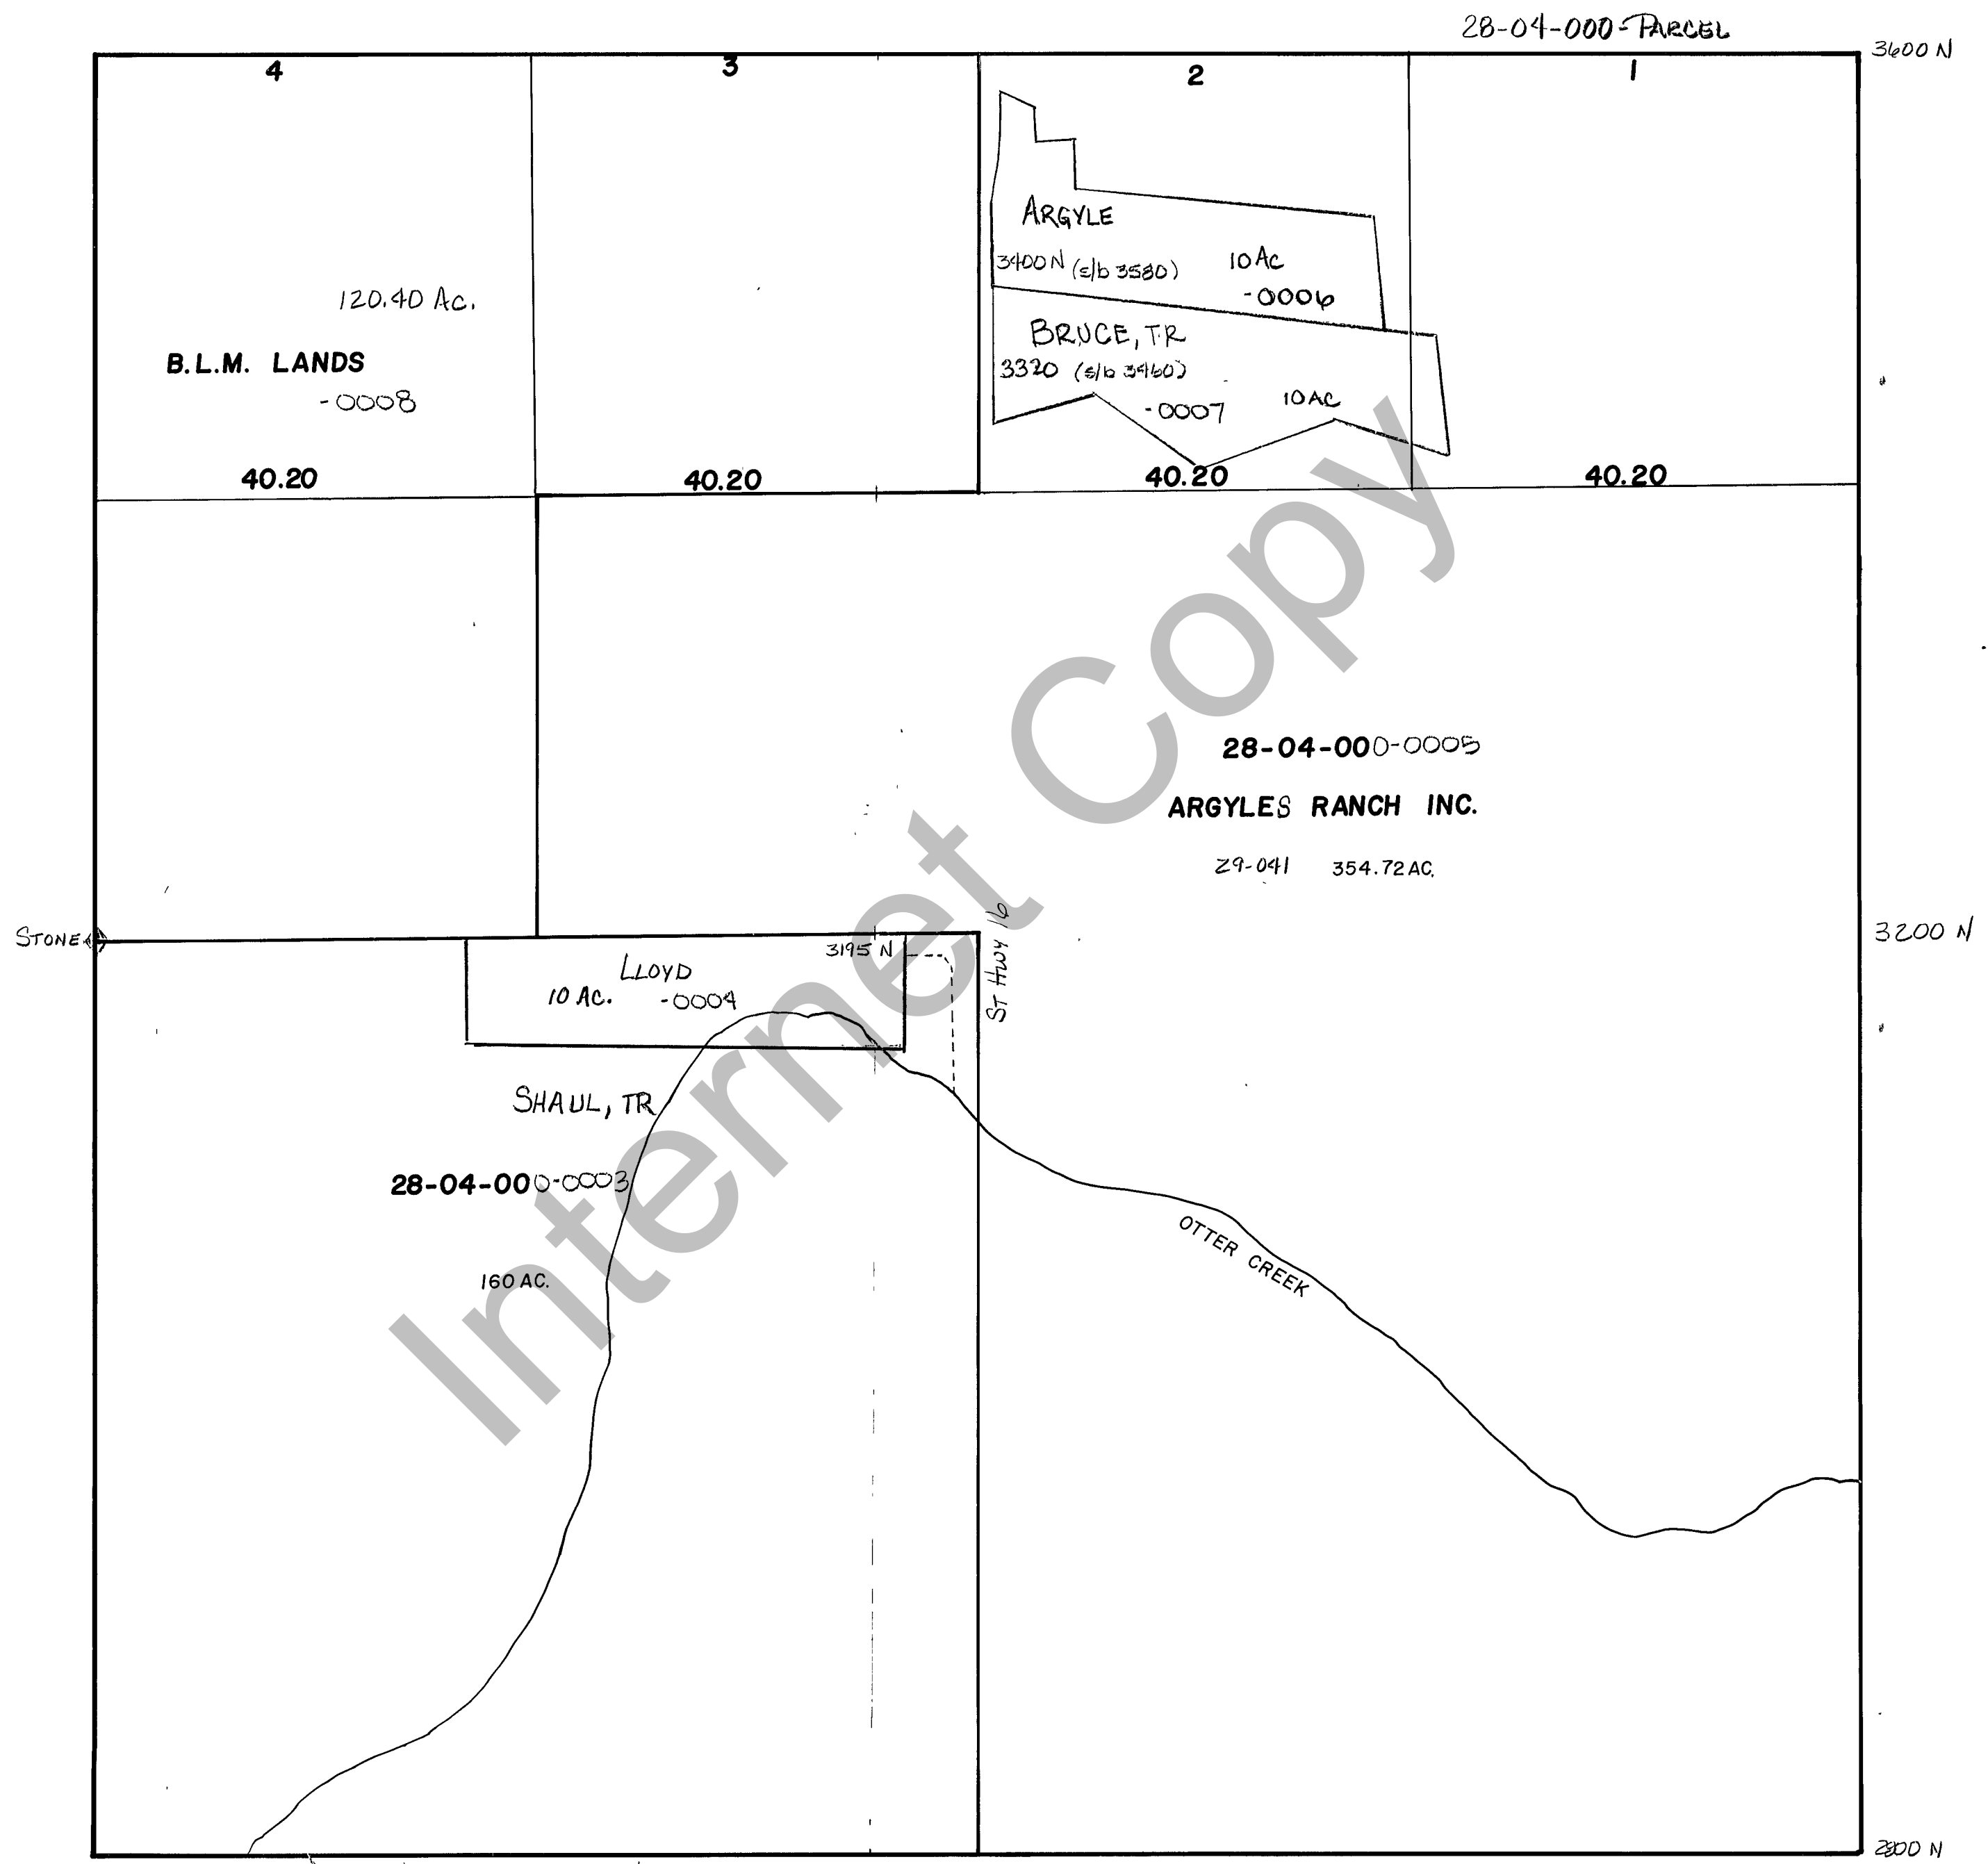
28-04-000-PARCEL

3600 N

4

3

2

1

ARGYLE
3400 N (s/b 3580) 10 Ac
-0006

BRUCE, TR
3320 (s/b 3460)
-0007 10 AC

120.40 Ac.

B.L.M. LANDS
-0008

40.20

40.20

40.20

40.20

28-04-000-0005

ARGYLES RANCH INC.

29-041 354.72 AC.

Internet Copy

STONE

3200 N

3195 N

LLOYD
10 Ac. -0004

St Hwy 16

SHAUL, TR

28-04-000-0003

160 AC.

OTTER CREEK

2800 N